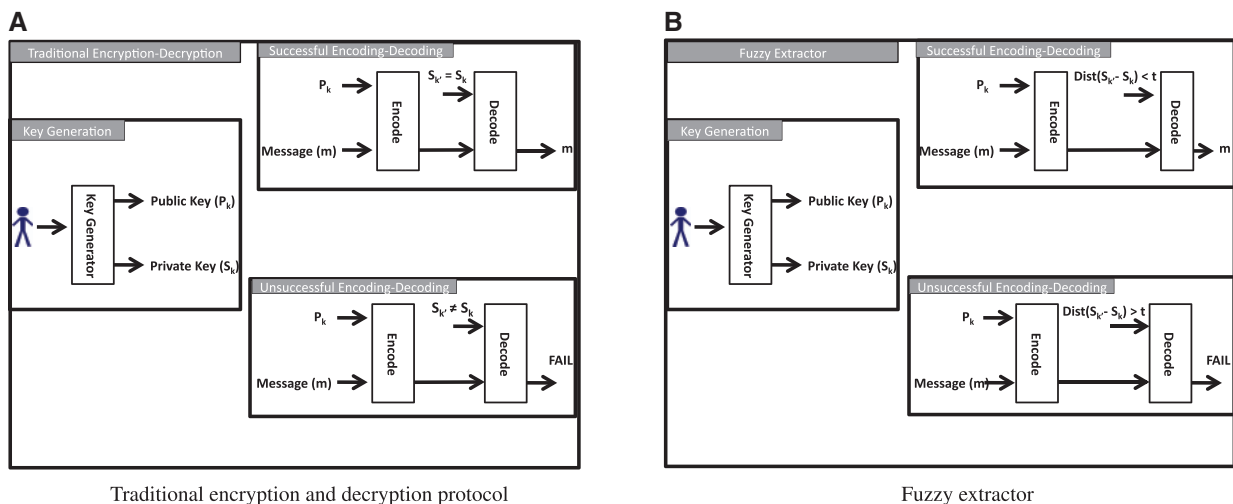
A

Traditional Encryption-Decryption

Successful Encoding-Decoding

$P_k$

$S_{k'} = S_k$

Encode

Decode

Message (m)

m

Key Generation

Key Generator

Public Key ($P_k$)

Private Key ($S_k$)

Unsuccessful Encoding-Decoding

$P_k$

$S_{k'} \neq S_k$

Encode

Decode

FAIL

Message (m)

Traditional encryption and decryption protocol

B

Fuzzy Extractor

Successful Encoding-Decoding

$P_k$

$Dist(S_{k'} - S_k) < t$

Encode

Decode

Message (m)

m

Key Generation

Key Generator

Public Key ($P_k$)

Private Key ($S_k$)

Unsuccessful Encoding-Decoding

$P_k$

$Dist(S_{k'} - S_k) > t$

Encode

Decode

FAIL

Message (m)

Fuzzy extractor